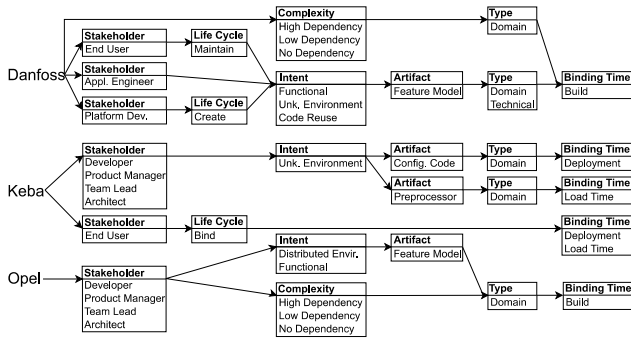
Complexity
High Dependency
Low Dependency
No Dependency

Type
Domain

Danfoss

Stakeholder
End User

Life Cycle
Maintain

Stakeholder
Appl. Engineer

Intent
Functional
Unk. Environment
Code Reuse

Artifact
Feature Model

Type
Domain
Technical

Binding Time
Build

Stakeholder
Platform Dev.

Life Cycle
Create

Keba

Stakeholder
Developer
Product Manager
Team Lead
Architect

Intent
Unk. Environment

Artifact
Config. Code

Type
Domain

Binding Time
Deployment

Artifact
Preprocessor

Type
Domain

Binding Time
Load Time

Stakeholder
End User

Life Cycle
Bind

Binding Time
Deployment
Load Time

Opel

Stakeholder
Developer
Product Manager
Team Lead
Architect

Intent
Distributed Envir.
Functional

Artifact
Feature Model

Complexity
High Dependency
Low Dependency
No Dependency

Type
Domain

Binding Time
Build